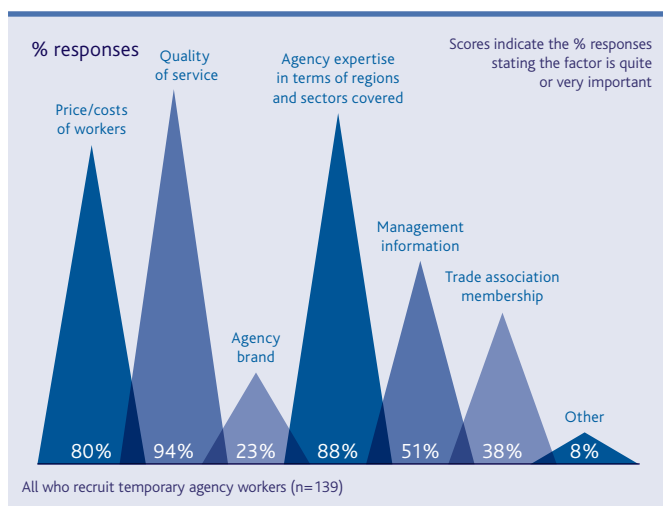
% responses

Scores indicate the % responses stating the factor is quite or very important

Price/costs of workers

Quality of service

Agency brand

Agency expertise in terms of regions and sectors covered

Management information

Trade association membership

Other

80%
94%
23%
88%
51%
38%
8%

All who recruit temporary agency workers (n=139)